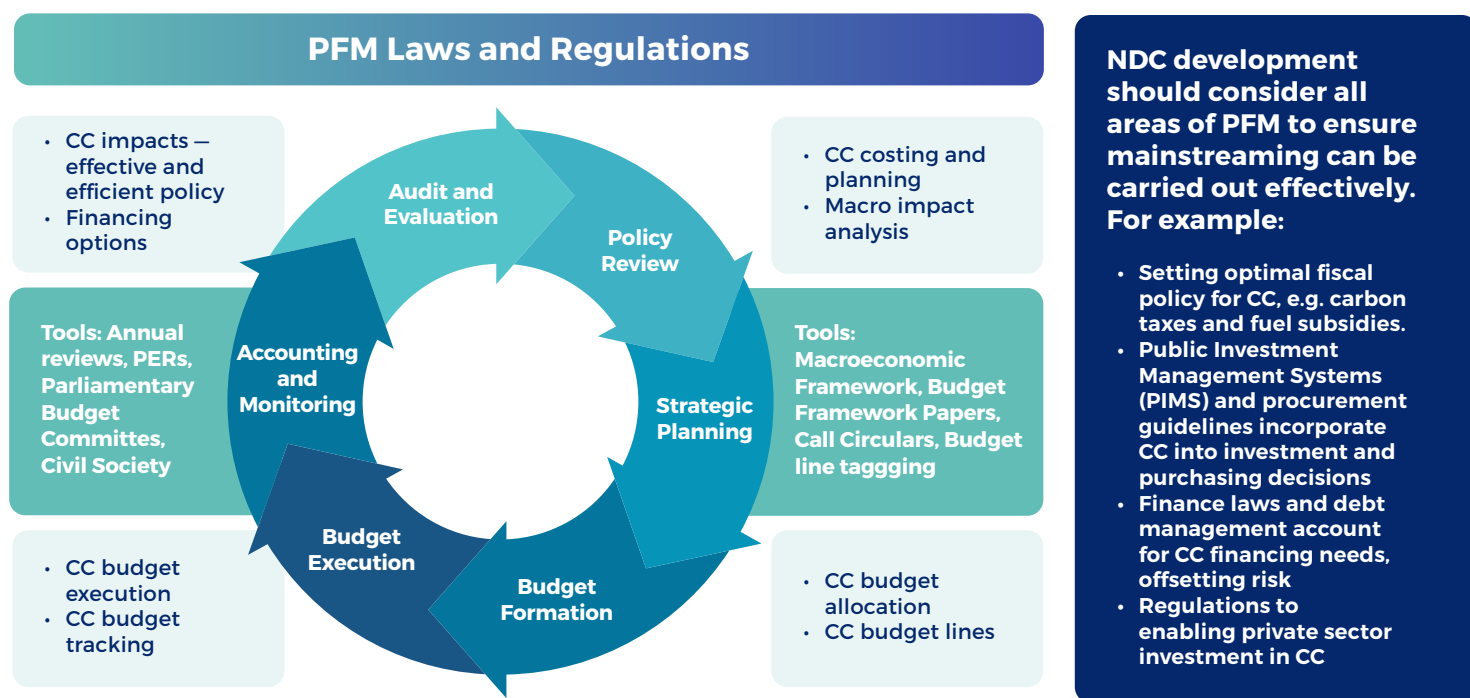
PFM Laws and Regulations

• CC impacts — effective and efficient policy
• Financing options

Tools: Annual reviews, PERs, Parliamentary Budget Committes, Civil Society

• CC budget execution
• CC budget tracking

Audit and Evaluation

Policy Review

Strategic Planning

Budget Formation

Budget Execution

Accounting and Monitoring

• CC costing and planning
• Macro impact analysis

Tools: Macroeconomic Framework, Budget Framework Papers, Call Circulars, Budget line taggging

• CC budget allocation
• CC budget lines

NDC development should consider all areas of PFM to ensure mainstreaming can be carried out effectively. For example:

• Setting optimal fiscal policy for CC, e.g. carbon taxes and fuel subsidies.
• Public Investment Management Systems (PIMS) and procurement guidelines incorporate CC into investment and purchasing decisions
• Finance laws and debt management account for CC financing needs, offsetting risk
• Regulations to enabling private sector investment in CC